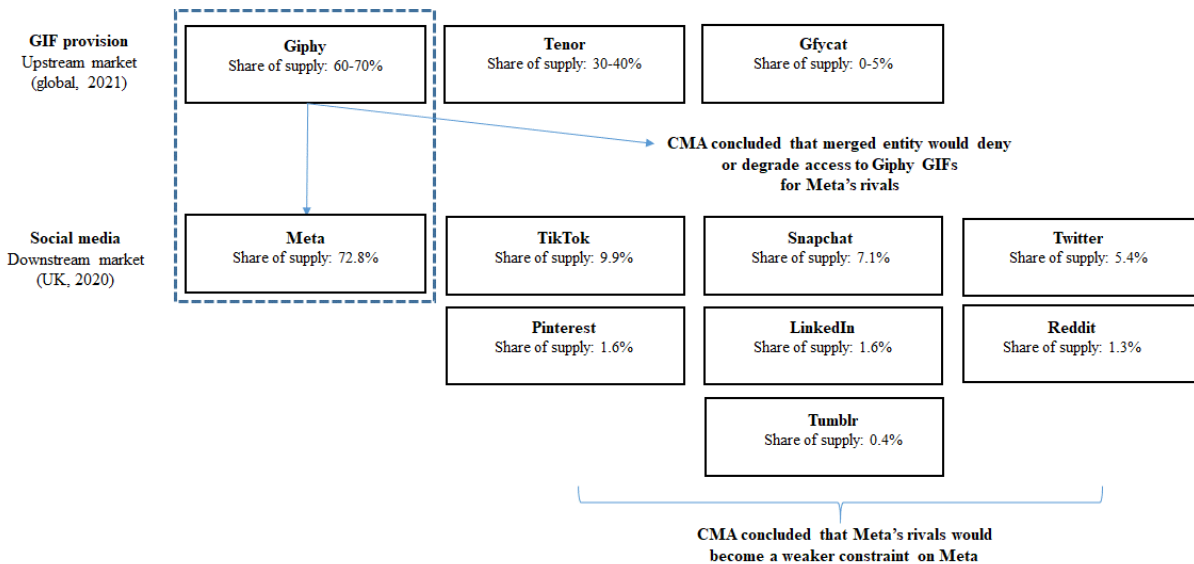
GIF provision
Upstream market
(global, 2021)

Giphy
Share of supply: 60-70%

Tenor
Share of supply: 30-40%

Gfycat
Share of supply: 0-5%

CMA concluded that merged entity would deny or degrade access to Giphy GIFs for Meta's rivals

Social media
Downstream market
(UK, 2020)

Meta
Share of supply: 72.8%

TikTok
Share of supply: 9.9%

Snapchat
Share of supply: 7.1%

Twitter
Share of supply: 5.4%

Pinterest
Share of supply: 1.6%

LinkedIn
Share of supply: 1.6%

Reddit
Share of supply: 1.3%

Tumblr
Share of supply: 0.4%

CMA concluded that Meta's rivals would become a weaker constraint on Meta